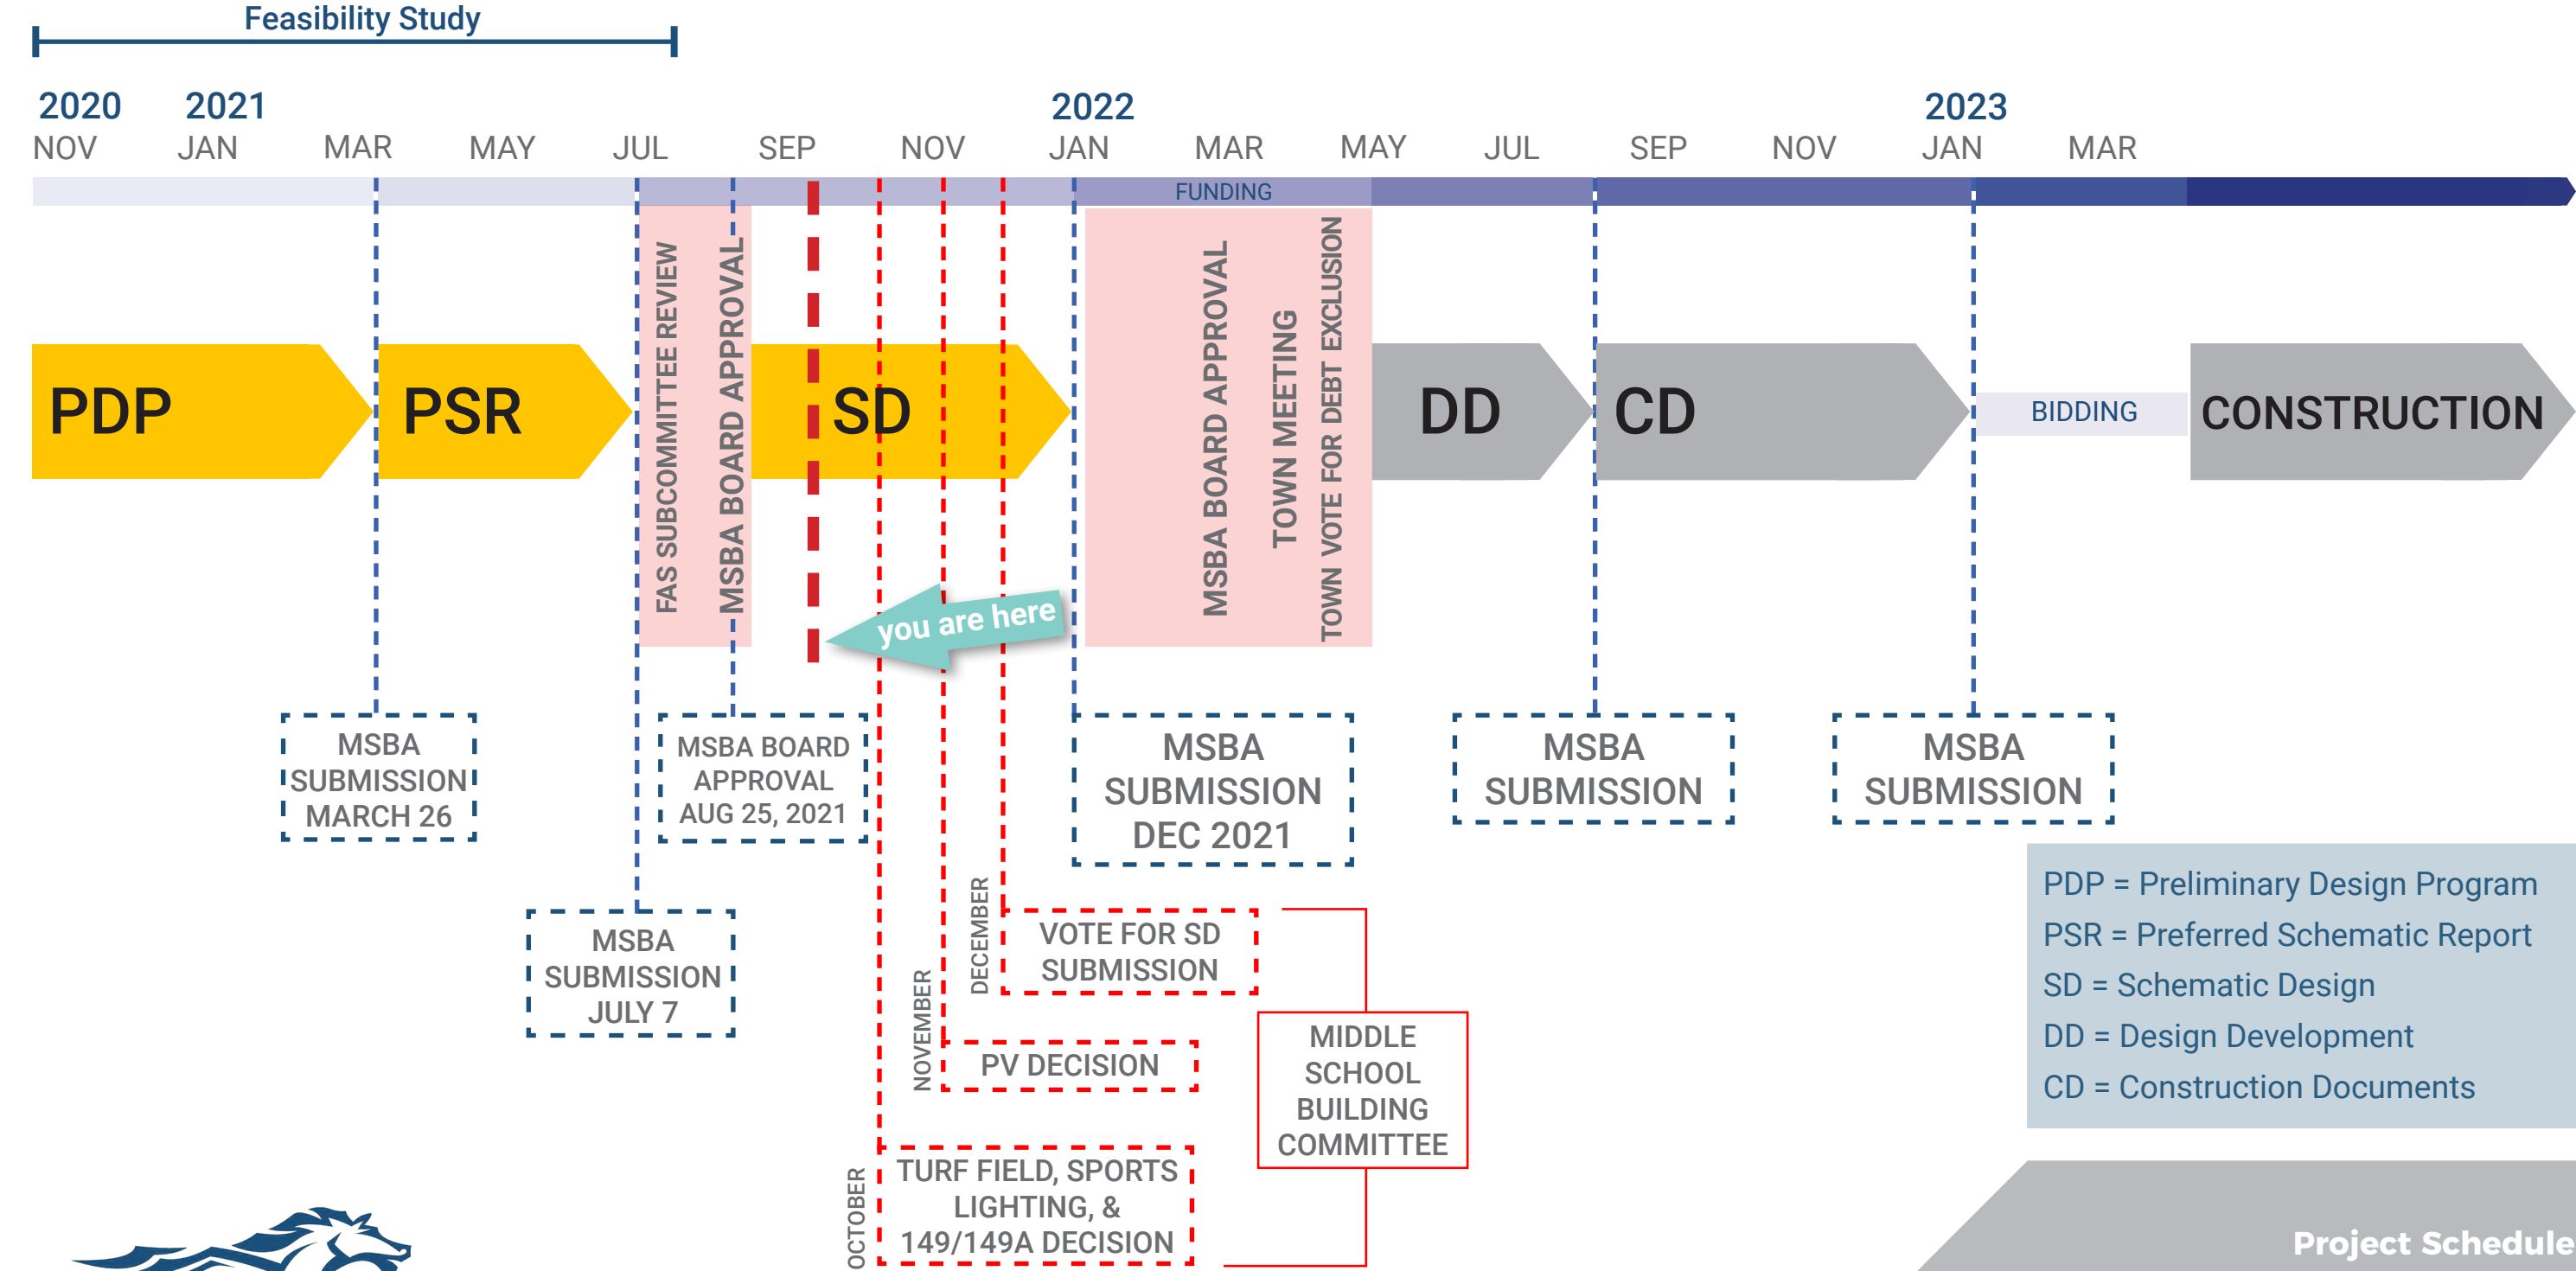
Feasibility Study

2020 NOV
2021 JAN
MAR
MAY
JUL
SEP
NOV
2022 JAN
MAR
MAY
JUL
SEP
NOV
2023 JAN
MAR

FUNDING

PDP
PSR
FAS SUBCOMMITTEE REVIEW
MSBA BOARD APPROVAL
SD
MSBA BOARD APPROVAL
TOWN MEETING
TOWN VOTE FOR DEBT EXCLUSION
DD
CD
BIDDING
CONSTRUCTION

you are here

MSBA SUBMISSION MARCH 26

MSBA BOARD APPROVAL AUG 25, 2021

MSBA SUBMISSION DEC 2021

MSBA SUBMISSION

MSBA SUBMISSION

MSBA SUBMISSION JULY 7

DECEMBER
VOTE FOR SD SUBMISSION

NOVEMBER
PV DECISION

MIDDLE SCHOOL BUILDING COMMITTEE

OCTOBER
TURF FIELD, SPORTS LIGHTING, & 149/149A DECISION

PDP = Preliminary Design Program
PSR = Preferred Schematic Report
SD = Schematic Design
DD = Design Development
CD = Construction Documents

Project Schedule